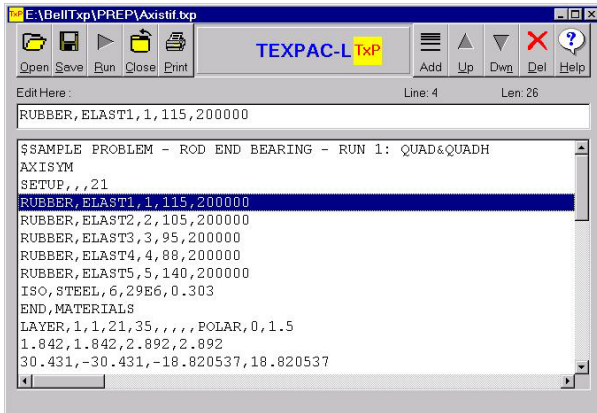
TxP E:\BellTxp\PREP\Axistif.txp

Open Save Run Close Print

TEXPAC-L TxP

Add Up Dwn Del Help

Edit Here :

Line: 4

Len: 26

RUBBER,ELAST1,1,115,200000

$SAMPLE PROBLEM - ROD END BEARING - RUN 1: QUAD&QUADH
AXISYM
SETUP,,,21
RUBBER,ELAST1,1,115,200000
RUBBER,ELAST2,2,105,200000
RUBBER,ELAST3,3,95,200000
RUBBER,ELAST4,4,88,200000
RUBBER,ELAST5,5,140,200000
ISO,STEEL,6,29E6,0.303
END,MATERIALS
LAYER,1,1,21,35,,,,,POLAR,0,1.5
1.842,1.842,2.892,2.892
30.431,-30.431,-18.820537,18.820537